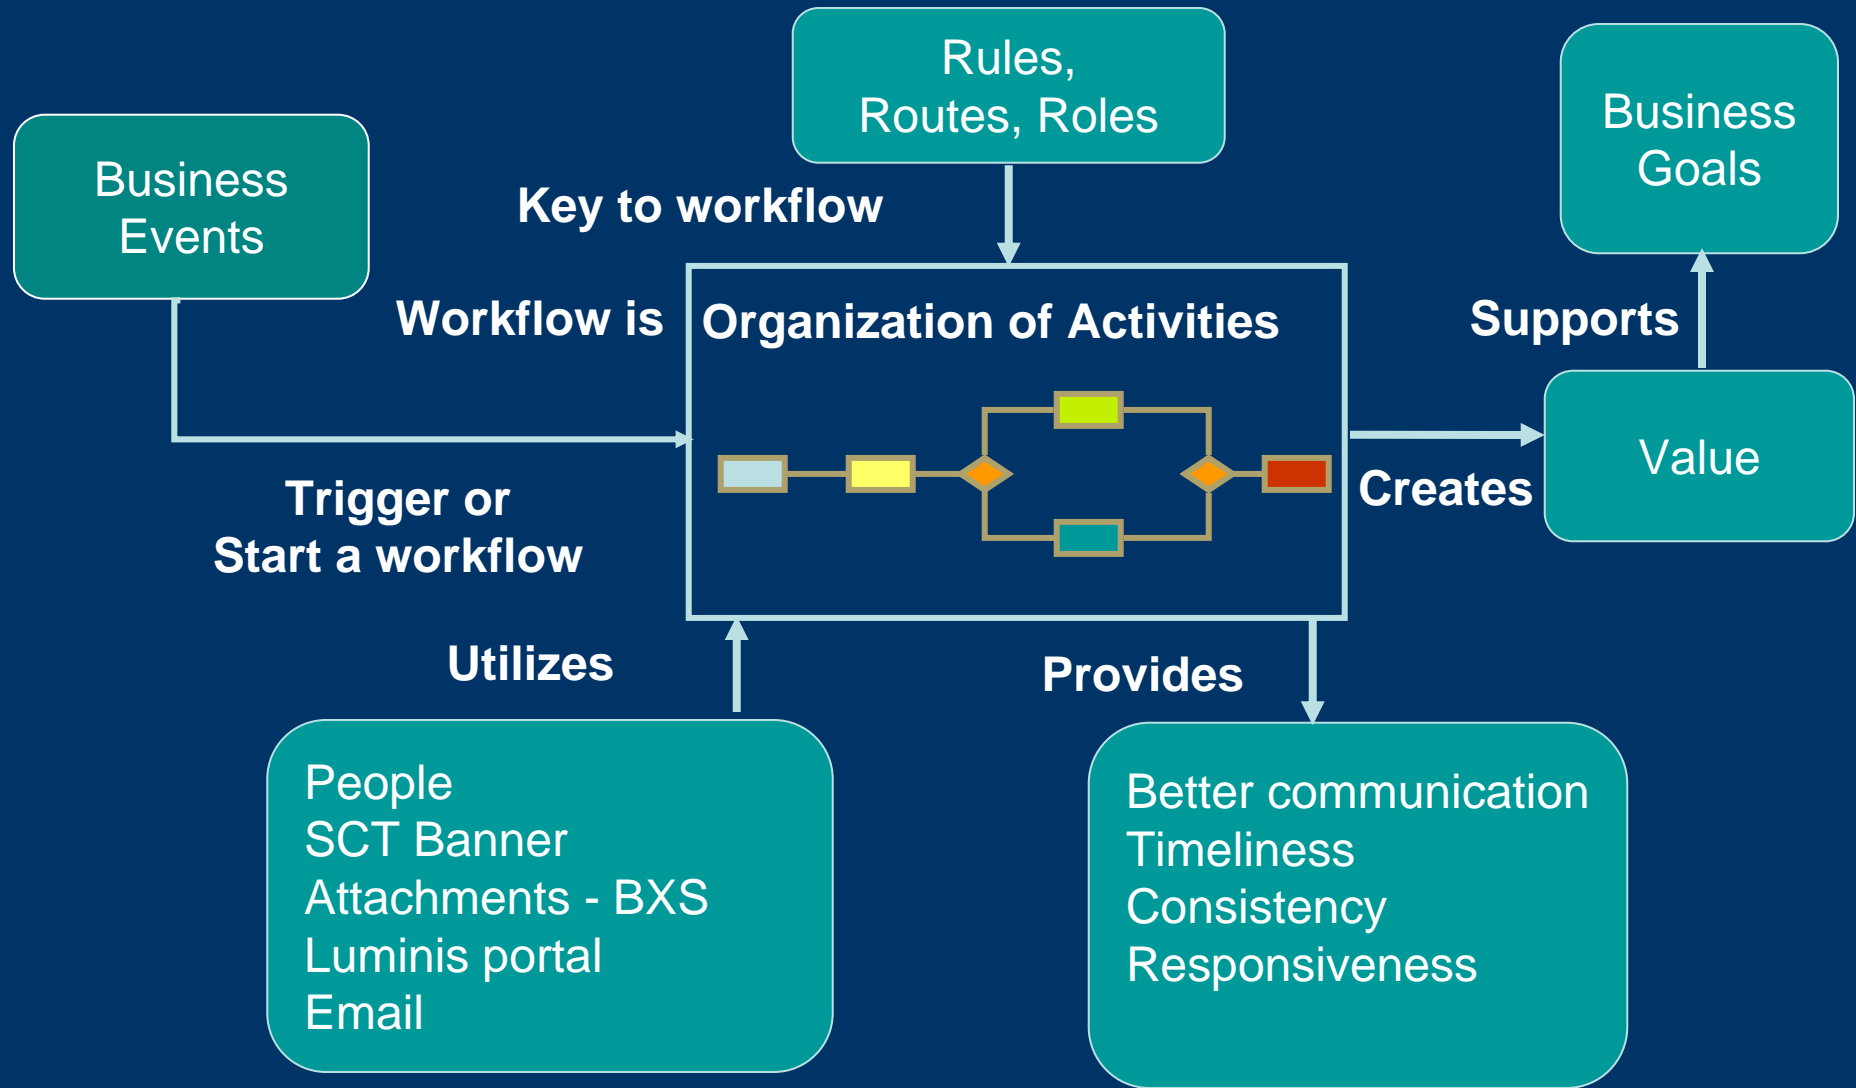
Rules,
Routes, Roles

Business
Goals

Business
Events

Key to workflow

Workflow is

Organization of Activities

Supports

Value

Creates

Trigger or
Start a workflow

Utilizes

Provides

People
SCT Banner
Attachments - BXS
Luminis portal
Email

Better communication
Timeliness
Consistency
Responsiveness